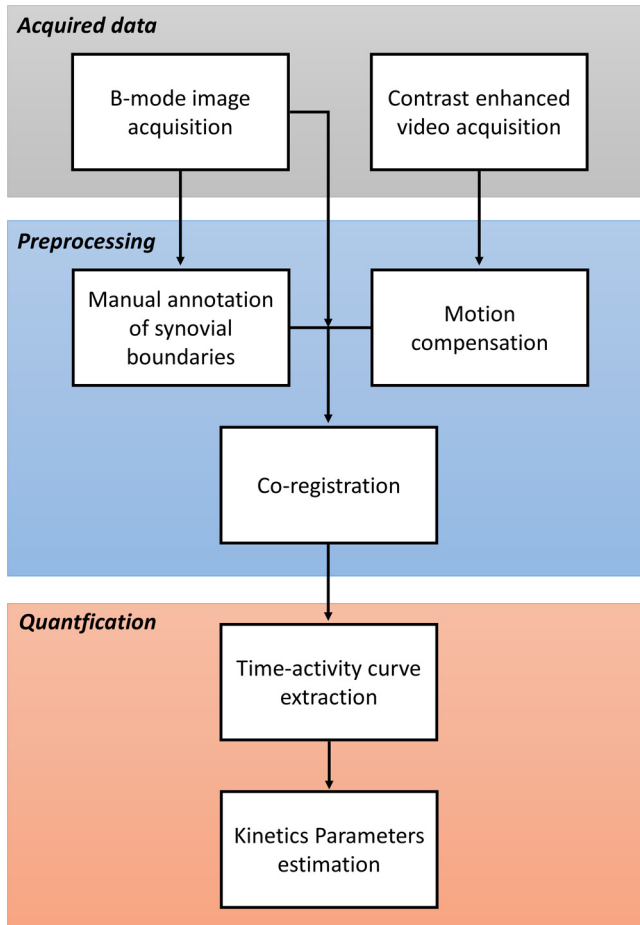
Acquired data

B-mode image acquisition

Contrast enhanced video acquisition

Preprocessing

Manual annotation of synovial boundaries

Motion compensation

Co-registration

Quantfication

Time-activity curve extraction

Kinetics Parameters estimation